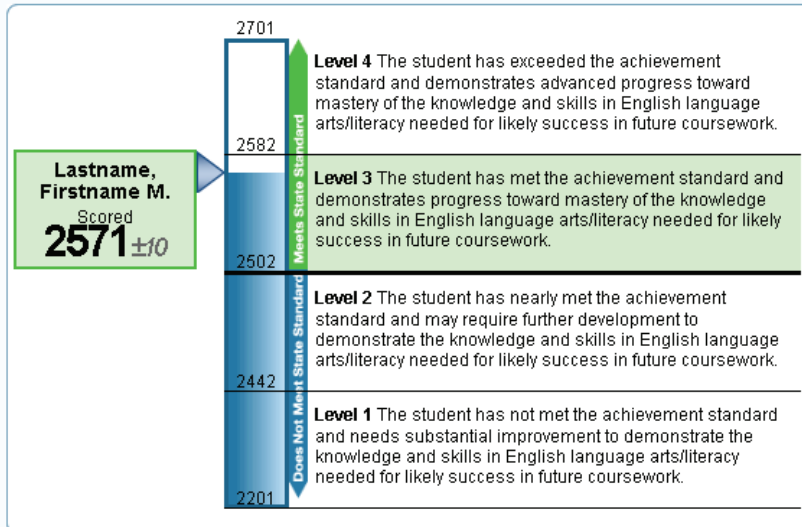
Lastname, Firstname M.
Scored
2571 ±10

2701

2582

2502

2442

2201

Meets State Standard

Does Not Meet State Standard

**Level 4** The student has exceeded the achievement standard and demonstrates advanced progress toward mastery of the knowledge and skills in English language arts/literacy needed for likely success in future coursework.

**Level 3** The student has met the achievement standard and demonstrates progress toward mastery of the knowledge and skills in English language arts/literacy needed for likely success in future coursework.

**Level 2** The student has nearly met the achievement standard and may require further development to demonstrate the knowledge and skills in English language arts/literacy needed for likely success in future coursework.

**Level 1** The student has not met the achievement standard and needs substantial improvement to demonstrate the knowledge and skills in English language arts/literacy needed for likely success in future coursework.